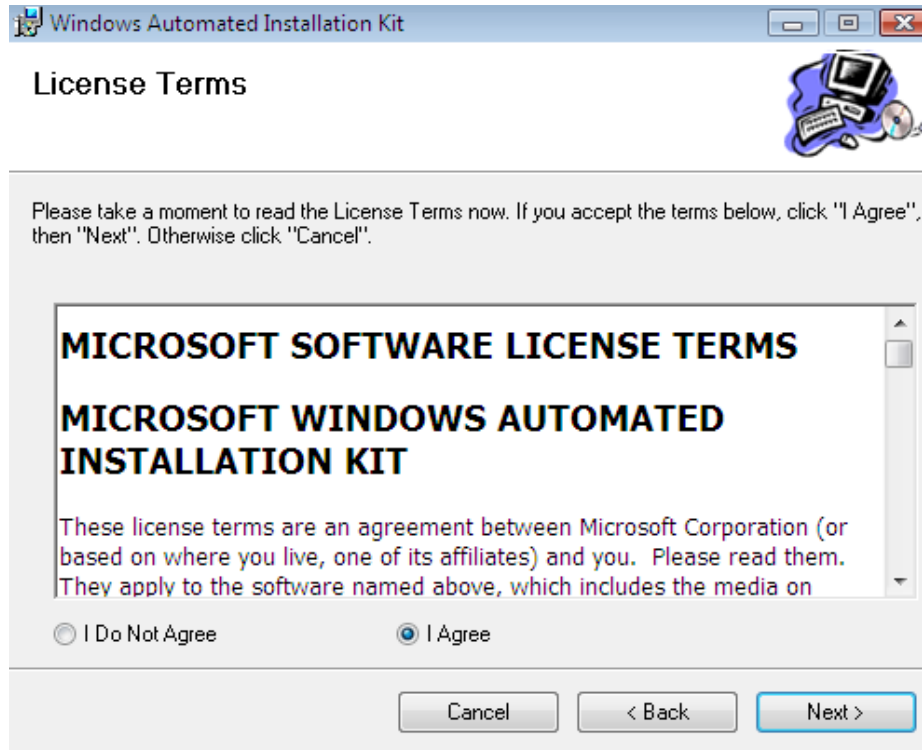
Windows Automated Installation Kit

License Terms

Please take a moment to read the License Terms now. If you accept the terms below, click "I Agree", then "Next". Otherwise click "Cancel".

MICROSOFT SOFTWARE LICENSE TERMS

MICROSOFT WINDOWS AUTOMATED INSTALLATION KIT

These license terms are an agreement between Microsoft Corporation (or based on where you live, one of its affiliates) and you. Please read them. They apply to the software named above, which includes the media on

I Do Not Agree

I Agree

Cancel

< Back

Next >